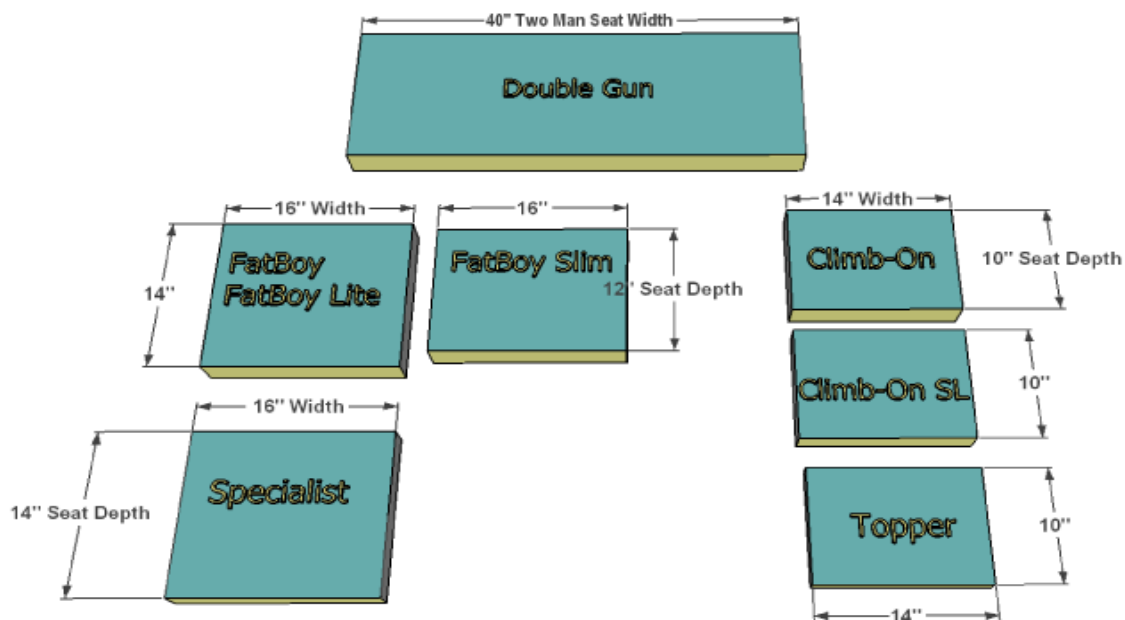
40" Two Man Seat Width

Double Gun

16" Width

14"

FatBoy
FatBoy Lite

16"

FatBoy Slim

12" Seat Depth

14" Width

Climb-On

10" Seat Depth

Climb-On SL

10"

16" Width

14" Seat Depth

Specialist

Topper

10"

14"